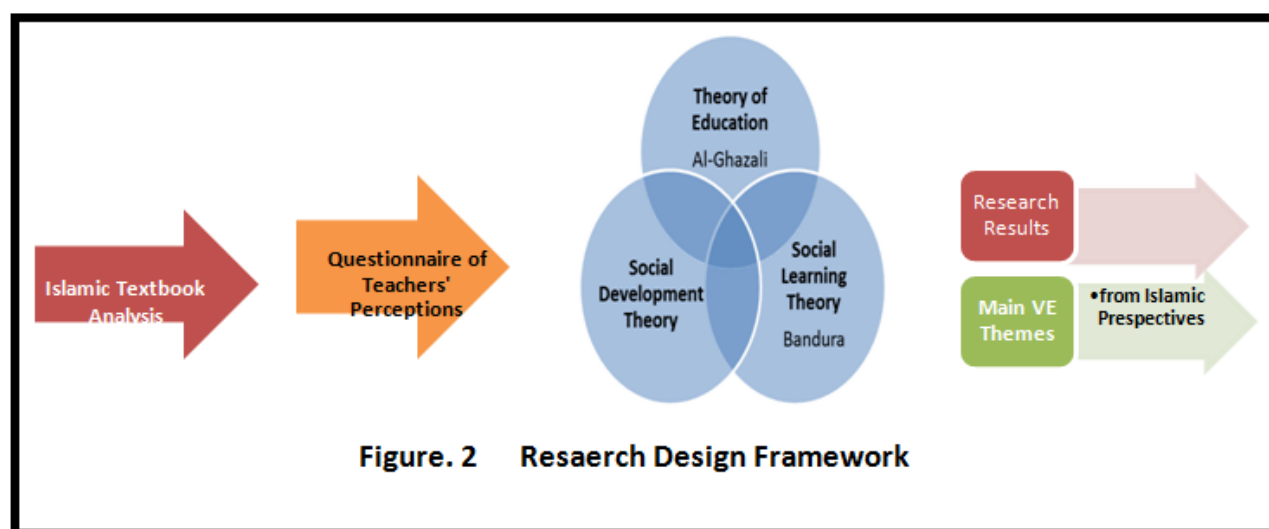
Islamic Textbook Analysis

Questionnaire of Teachers' Perceptions

Theory of Education
Al-Ghazali

Social Development Theory

Social Learning Theory
Bandura

Research Results

Main VE Themes

•from Islamic Prespectives

Figure. 2 Resaerch Design Framework